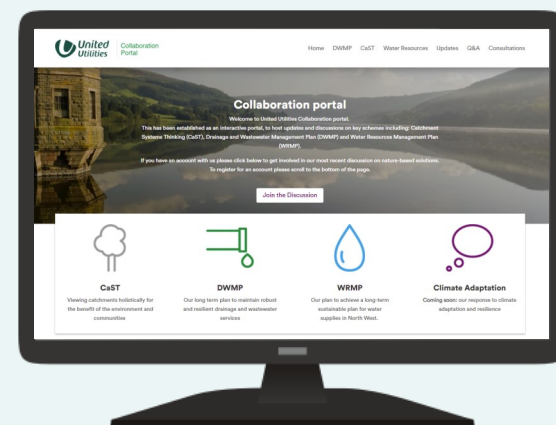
United Utilities Collaboration Portal

Home DWMP CaST Water Resources Updates Q&A Consultations

Collaboration portal

Welcome to United Utilities Collaboration portal.
This has been established as an interactive portal, to host updates and discussions on key schemes including: Catchment Systems Thinking (CaST), Drainage and Wastewater Management Plan (DWMP) and Water Resources Management Plan (WRMP).

If you have an account with us please click below to get involved in our most recent discussion on nature-based solutions. To register for an account please scroll to the bottom of the page.

Join the Discussion

CaST
Viewing catchments holistically for the benefit of the environment and communities

DWMP
Our long term plan to maintain robust and resilient drainage and wastewater services

WRMP
Our plan to achieve a long-term sustainable plan for water supplies in North West.

Climate Adaptation
Coming soon: our response to climate adaptation and resilience